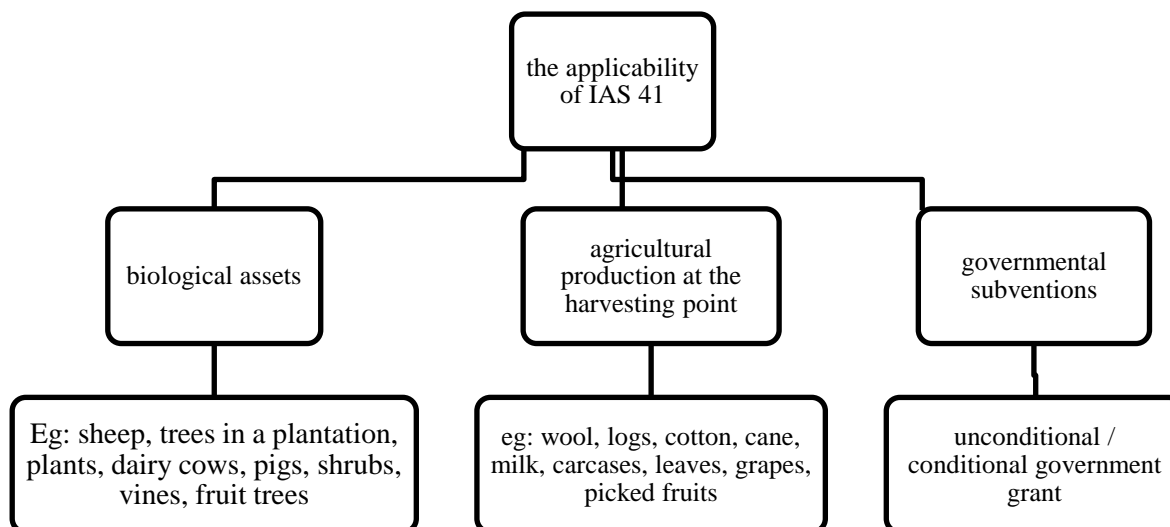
the applicability of IAS 41

biological assets

agricultural production at the harvesting point

governmental subventions

Eg: sheep, trees in a plantation, plants, dairy cows, pigs, shrubs, vines, fruit trees

eg: wool, logs, cotton, cane, milk, carcases, leaves, grapes, picked fruits

unconditional / conditional government grant